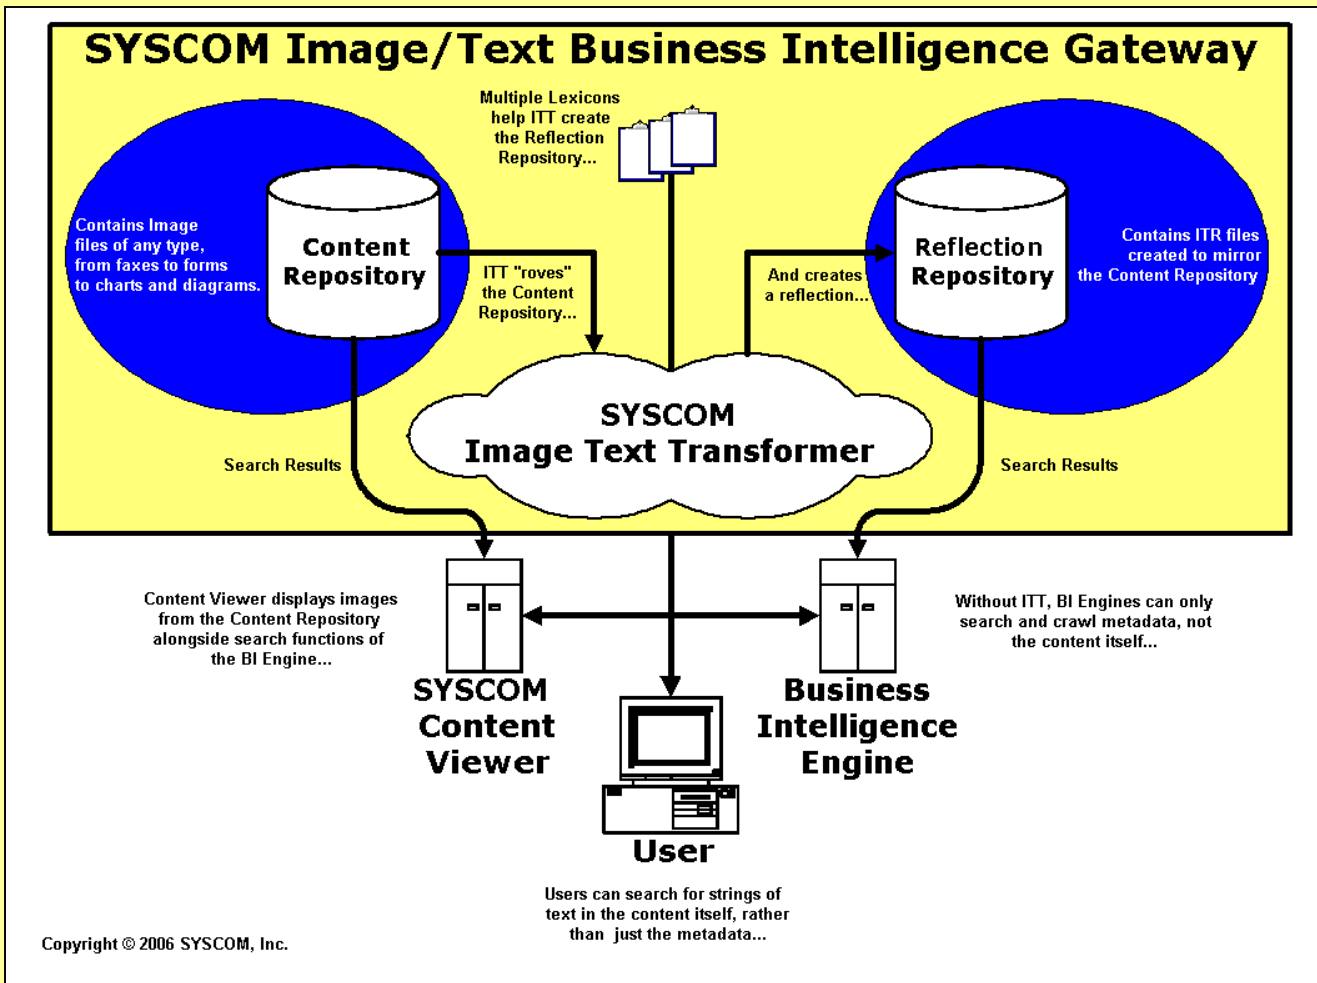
SYSCOM Image/Text Business Intelligence Gateway

Multiple Lexicons help ITT create the Reflection Repository...

Contains Image files of any type, from faxes to forms to charts and diagrams.

Content Repository

ITT "roves" the Content Repository...

And creates a reflection...

Reflection Repository

Contains ITR files created to mirror the Content Repository

SYSCOM Image Text Transformer

Search Results

Search Results

Content Viewer displays images from the Content Repository alongside search functions of the BI Engine...

Without ITT, BI Engines can only search and crawl metadata, not the content itself...

SYSCOM Content Viewer

Business Intelligence Engine

User

Users can search for strings of text in the content itself, rather than just the metadata...

Copyright © 2006 SYSCOM, Inc.